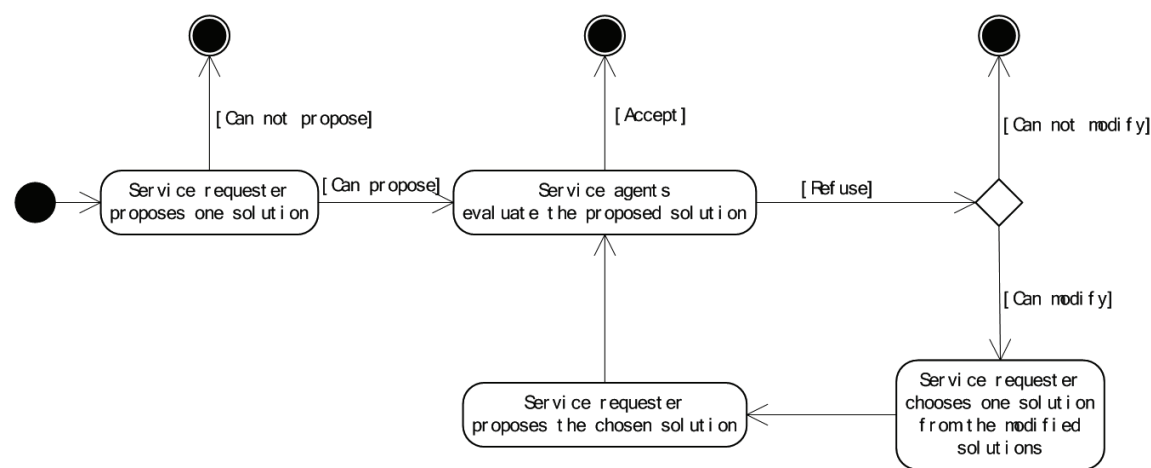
[Can not propose]

Service requester proposes one solution

[Can propose]

[Accept]

Service agents evaluate the proposed solution

[Refuse]

[Can not modify]

[Can modify]

Service requester chooses one solution from the modified solutions

Service requester proposes the chosen solution